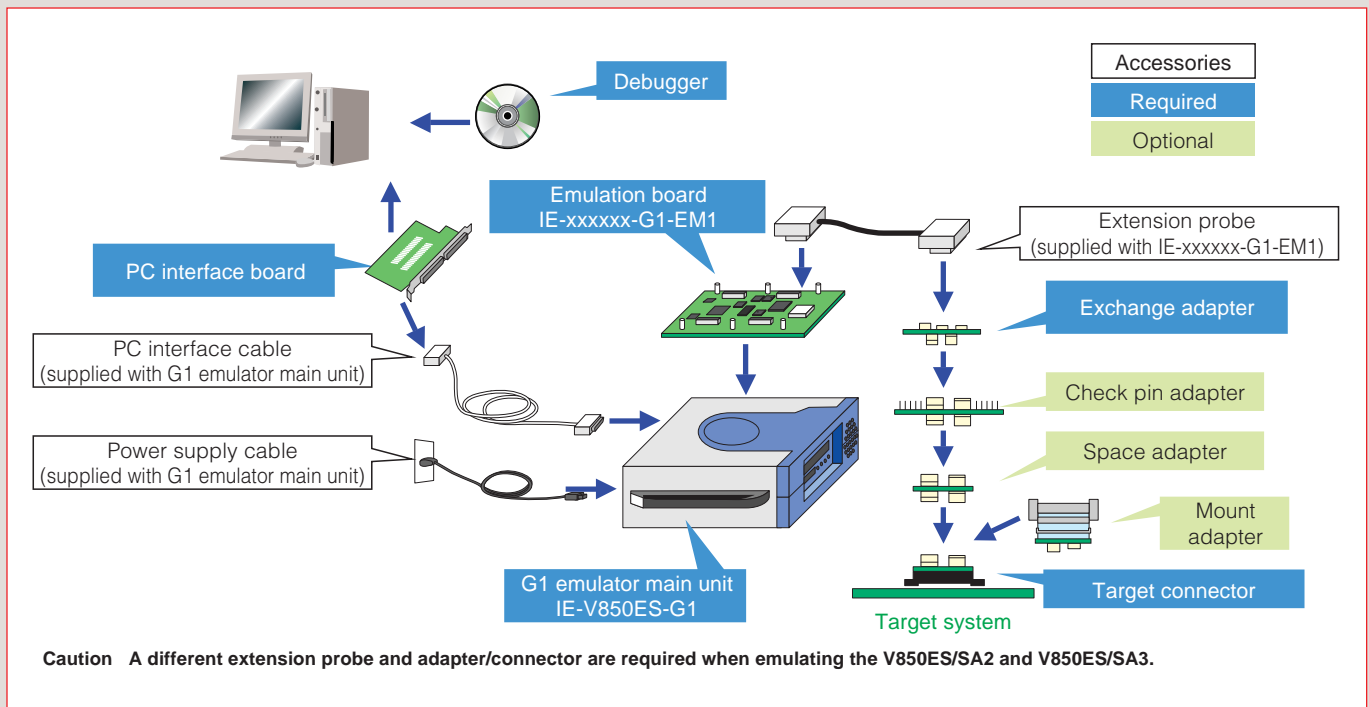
Accessories
Required
Optional

Debugger

Emulation board
IE-xxxxxx-G1-EM1

Extension probe
(supplied with IE-xxxxxx-G1-EM1)

PC interface board

Exchange adapter

PC interface cable
(supplied with G1 emulator main unit)

Check pin adapter

Power supply cable
(supplied with G1 emulator main unit)

Space adapter

Mount adapter

G1 emulator main unit
IE-V850ES-G1

Target connector

Target system

Caution A different extension probe and adapter/connector are required when emulating the V850ES/SA2 and V850ES/SA3.